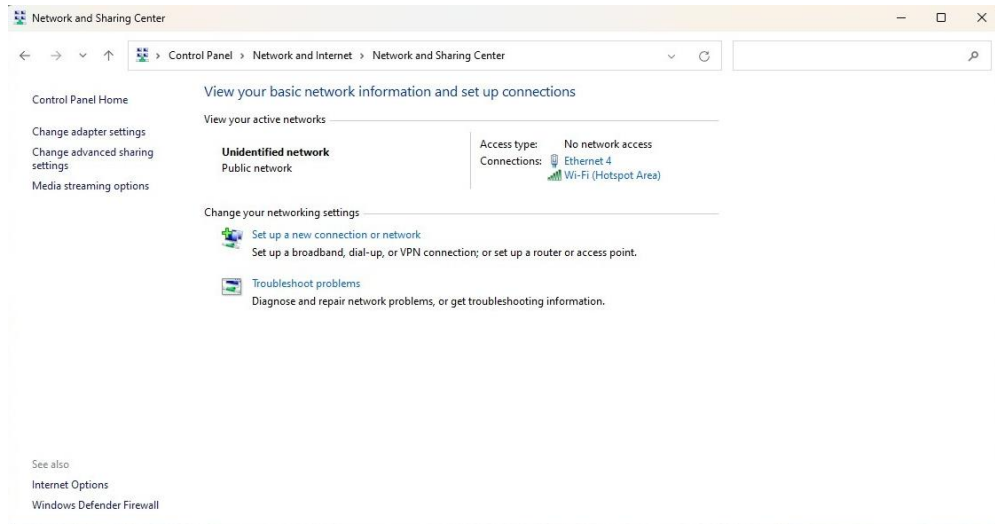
Network and Sharing Center

Control Panel > Network and Internet > Network and Sharing Center

Control Panel Home

Change adapter settings

Change advanced sharing settings

Media streaming options

View your basic network information and set up connections

View your active networks

Unidentified network
Public network

Access type: No network access
Connections: Ethernet 4
Wi-Fi (Hotspot Area)

Change your networking settings

Set up a new connection or network
Set up a broadband, dial-up, or VPN connection; or set up a router or access point.

Troubleshoot problems
Diagnose and repair network problems, or get troubleshooting information.

See also

Internet Options

Windows Defender Firewall